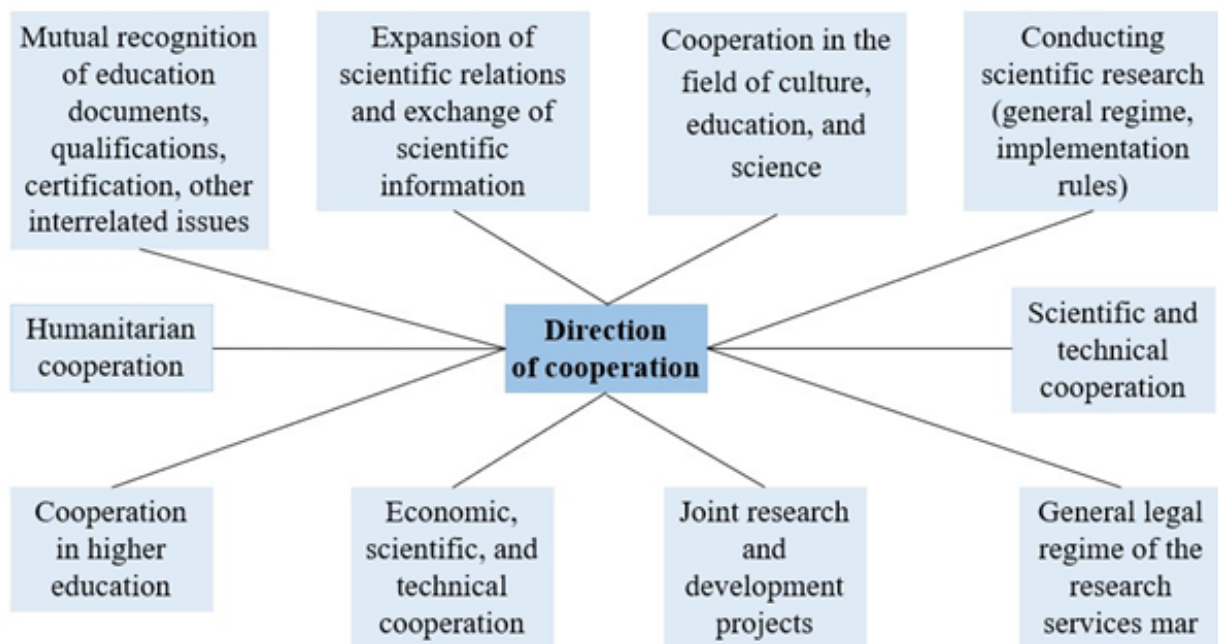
Mutual recognition of education documents, qualifications, certification, other interrelated issues

Expansion of scientific relations and exchange of scientific information

Cooperation in the field of culture, education, and science

Conducting scientific research (general regime, implementation rules)

Humanitarian cooperation

Direction of cooperation

Scientific and technical cooperation

Cooperation in higher education

Economic, scientific, and technical cooperation

Joint research and development projects

General legal regime of the research services mar